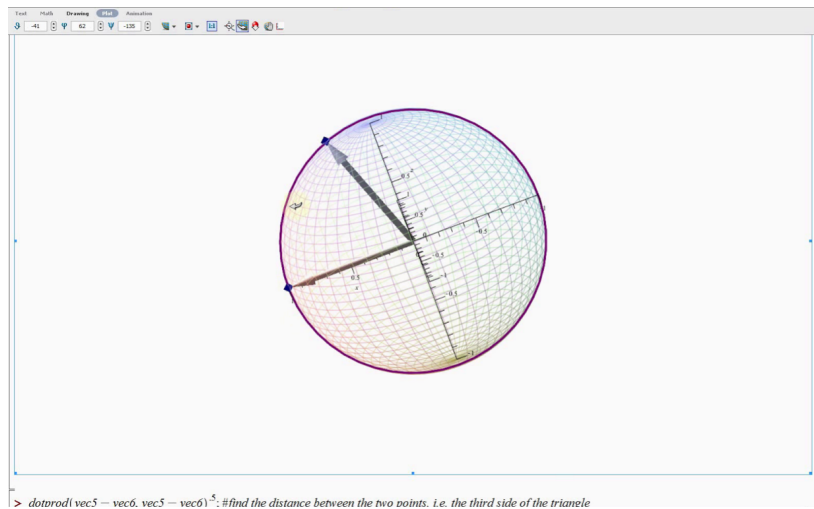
Text Math Drawing Plot Animation

-41 62 -135

0.5
1
0.5
0
0.5
0.5
0.5
0.5
-1

> dotprod( vec5 − vec6, vec5 − vec6) $^{.5}$; #find the distance between the two points, i.e. the third side of the triangle